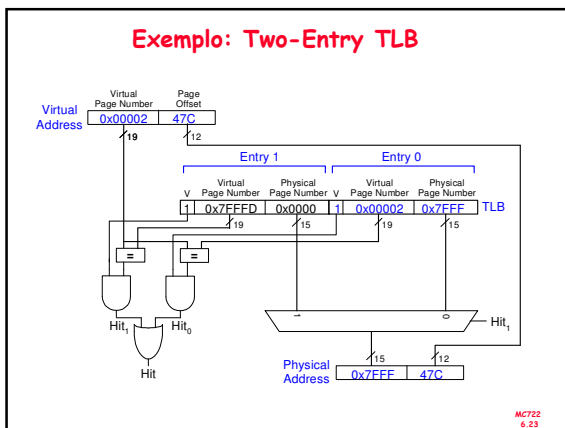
Exemplo: Two-Entry TLB

Virtual Address

Virtual Page Number | Page Offset

0x00002 | 47C

19

12

Entry 1

Entry 0

| V | Virtual Page Number | Physical Page Number | V | Virtual Page Number | Physical Page Number |
|---|---|---|---|---|---|
| 1 | 0x7FFFD | 0x0000 | 1 | 0x00002 | 0x7FFF |

TLB

19

15

19

15

=

=

Hit$_1$

Hit$_0$

Hit

1

0

Hit$_1$

15

12

Physical Address

0x7FFF | 47C

MC722
6.23